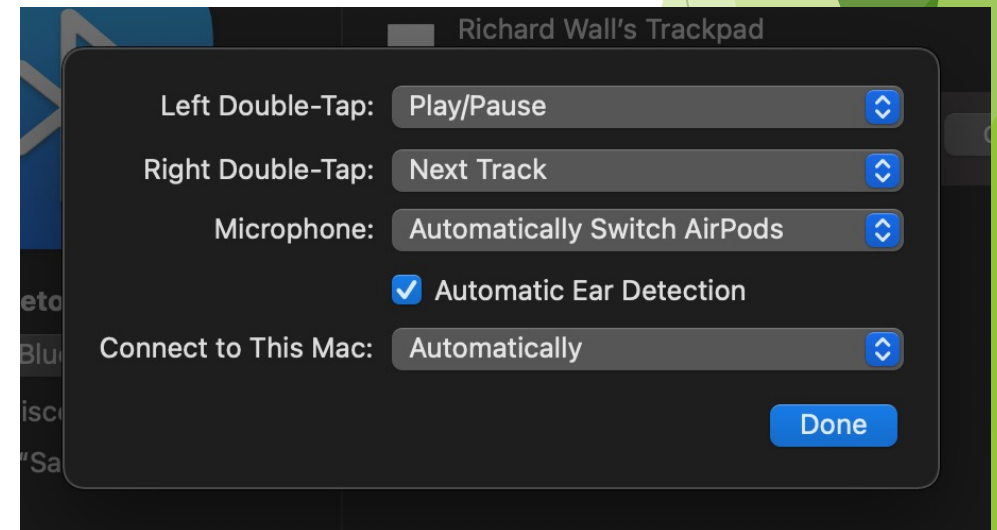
Richard Wall's Trackpad

eto

Blu

isc

"Sa

Left Double-Tap: Play/Pause

Right Double-Tap: Next Track

Microphone: Automatically Switch AirPods

Automatic Ear Detection

Connect to This Mac: Automatically

Done